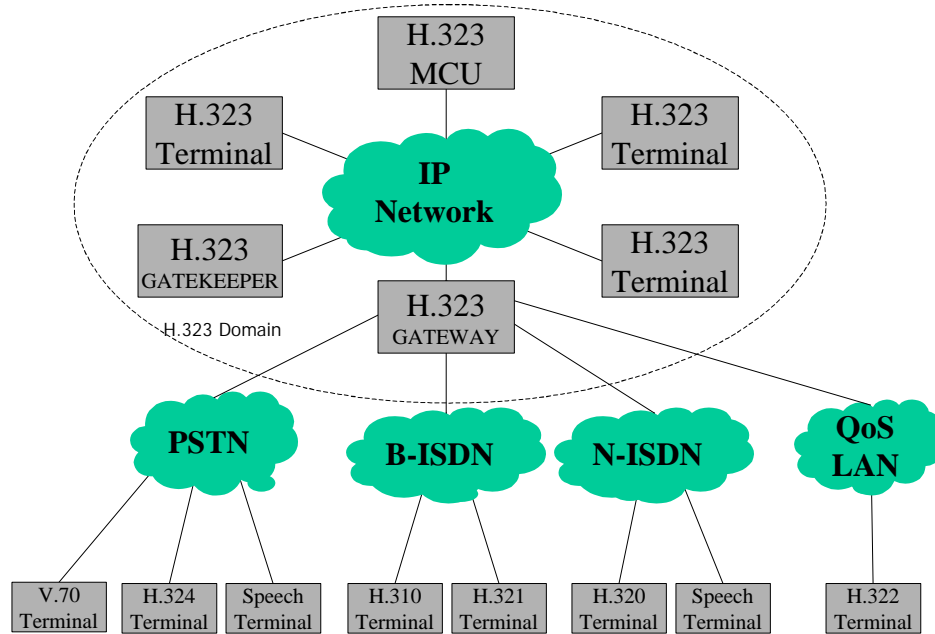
H.323 MCU

H.323 Terminal

H.323 Terminal

IP Network

H.323 GATEKEEPER

H.323 Terminal

H.323 GATEWAY

H.323 Domain

PSTN

B-ISDN

N-ISDN

QoS LAN

V.70 Terminal

H.324 Terminal

Speech Terminal

H.310 Terminal

H.321 Terminal

H.320 Terminal

Speech Terminal

H.322 Terminal